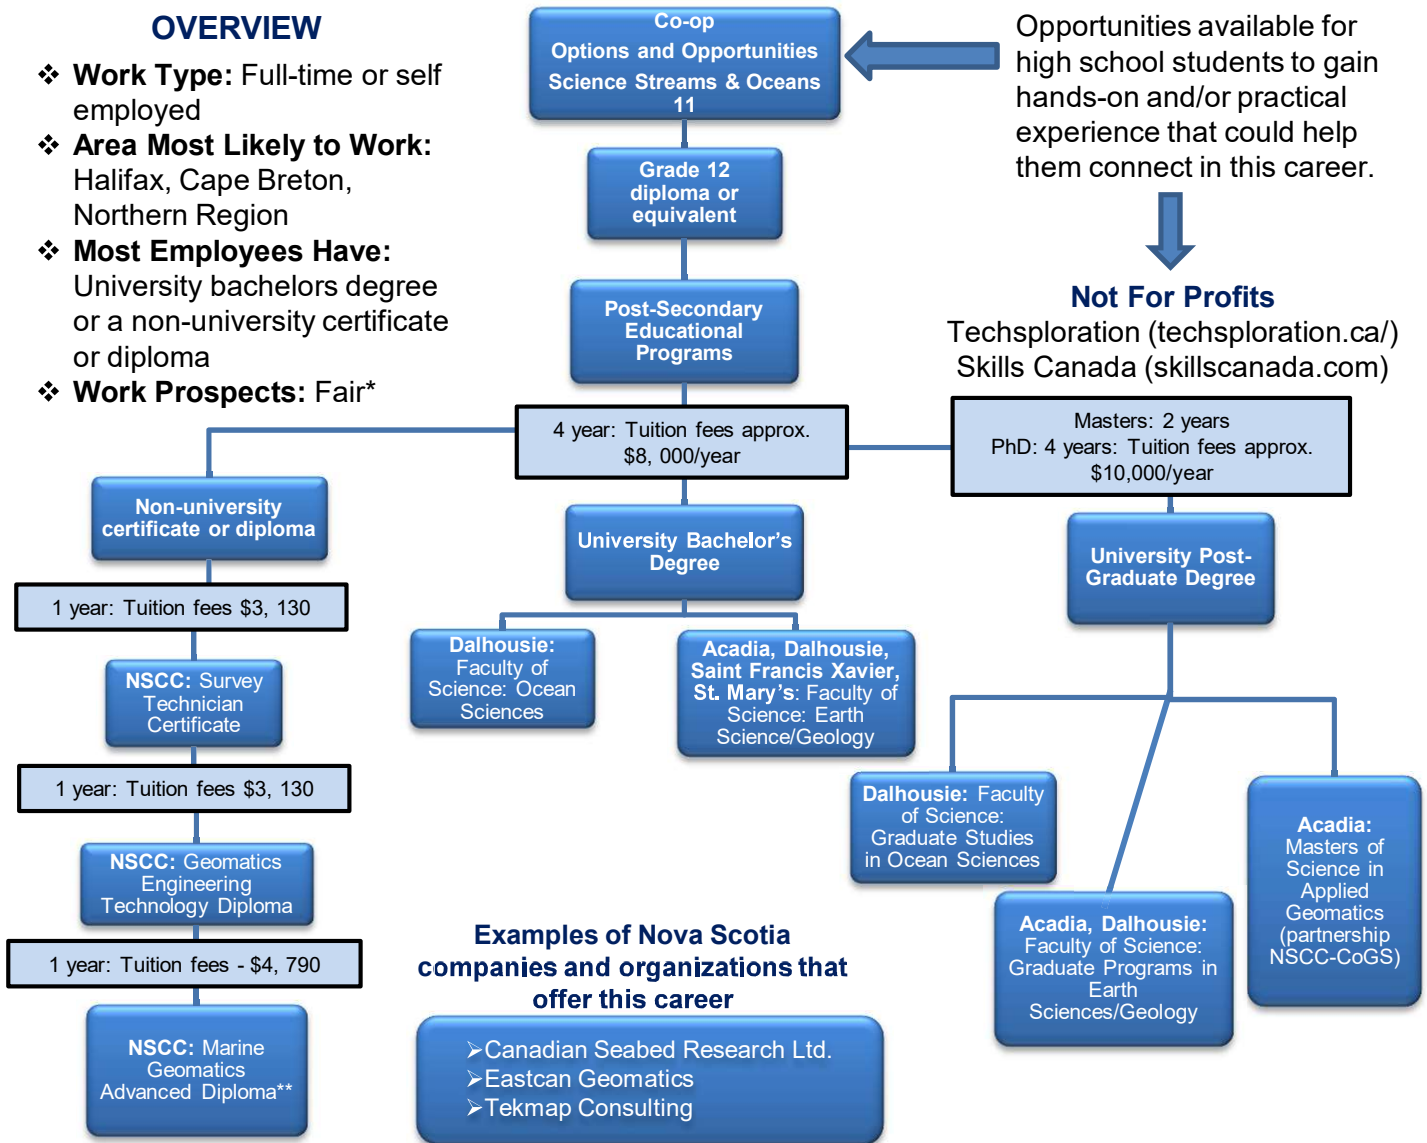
OVERVIEW

❖ Work Type: Full-time or self employed
❖ Area Most Likely to Work: Halifax, Cape Breton, Northern Region
❖ Most Employees Have: University bachelors degree or a non-university certificate or diploma
❖ Work Prospects: Fair*

Co-op
Options and Opportunities
Science Streams & Oceans 11

Opportunities available for high school students to gain hands-on and/or practical experience that could help them connect in this career.

Not For Profits
Techsploration (techsploration.ca/)
Skills Canada (skillscanada.com)

Grade 12 diploma or equivalent

Post-Secondary Educational Programs

4 year: Tuition fees approx. $8, 000/year

Masters: 2 years
PhD: 4 years: Tuition fees approx. $10,000/year

Non-university certificate or diploma

1 year: Tuition fees $3, 130

NSCC: Survey Technician Certificate

1 year: Tuition fees $3, 130

NSCC: Geomatics Engineering Technology Diploma

1 year: Tuition fees - $4, 790

NSCC: Marine Geomatics Advanced Diploma**

University Bachelor's Degree

Dalhousie: Faculty of Science: Ocean Sciences

Acadia, Dalhousie, Saint Francis Xavier, St. Mary's: Faculty of Science: Earth Science/Geology

University Post-Graduate Degree

Dalhousie: Faculty of Science: Graduate Studies in Ocean Sciences

Acadia, Dalhousie: Faculty of Science: Graduate Programs in Earth Sciences/Geology

Acadia: Masters of Science in Applied Geomatics (partnership NSCC-CoGS)

Examples of Nova Scotia companies and organizations that offer this career

➢Canadian Seabed Research Ltd.
➢Eastcan Geomatics
➢Tekmap Consulting